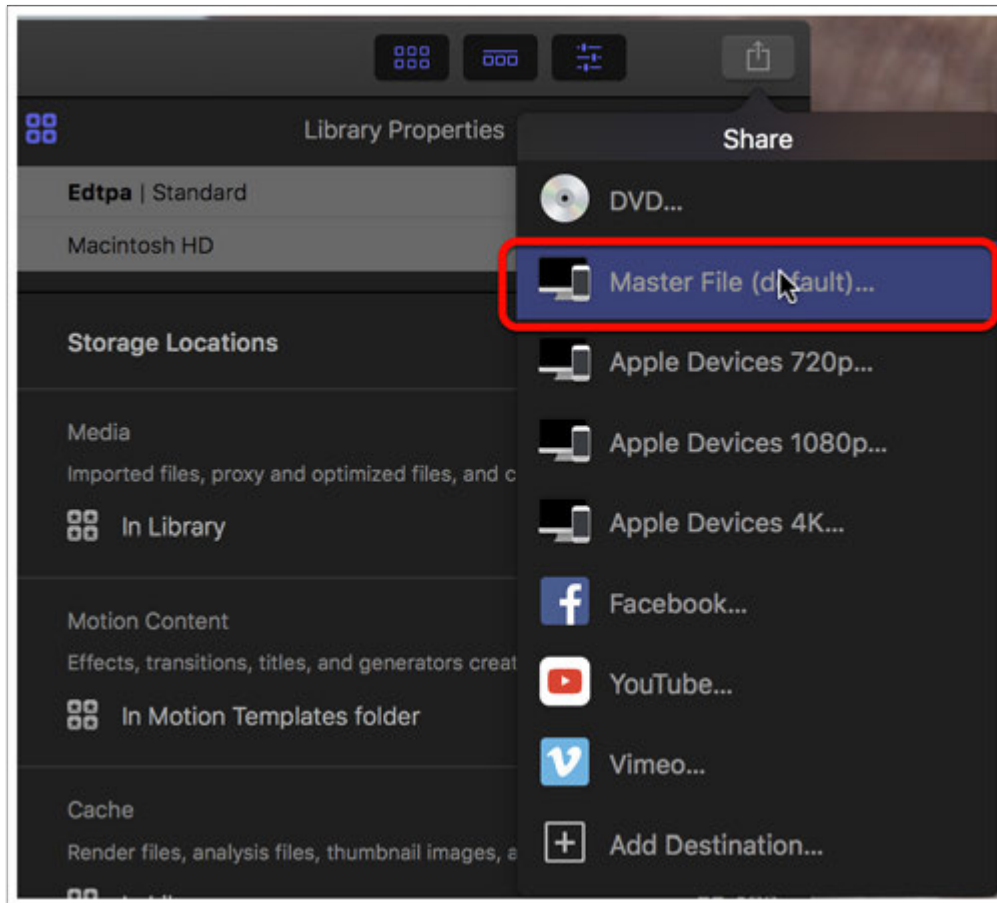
Library Properties

Edtpa | Standard

Macintosh HD

Storage Locations

Media

Imported files, proxy and optimized files, and c

In Library

Motion Content

Effects, transitions, titles, and generators creat

In Motion Templates folder

Cache

Render files, analysis files, thumbnail images, a

Share

DVD...

Master File (d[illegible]fault)...

Apple Devices 720p...

Apple Devices 1080p...

Apple Devices 4K...

Facebook...

YouTube...

Vimeo...

Add Destination...